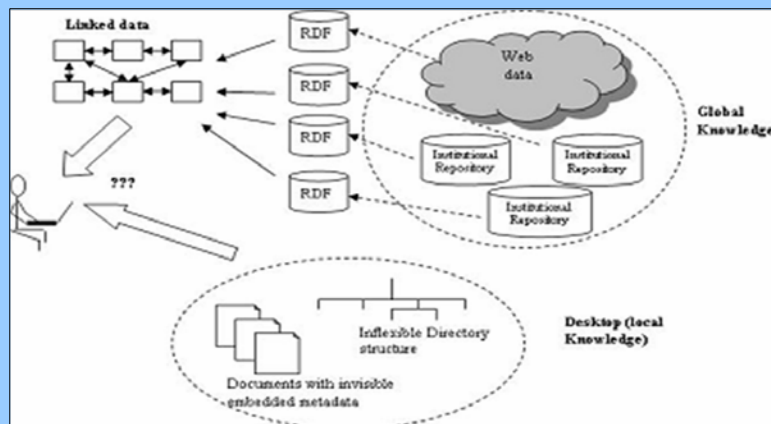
Linked data

RDF

RDF

RDF

RDF

Web data

Global Knowledge

Institutional Repository

Institutional Repository

Institutional Repository

???

Inflexible Directory structure

Documents with invisible embedded metadata

Desktop (local Knowledge)